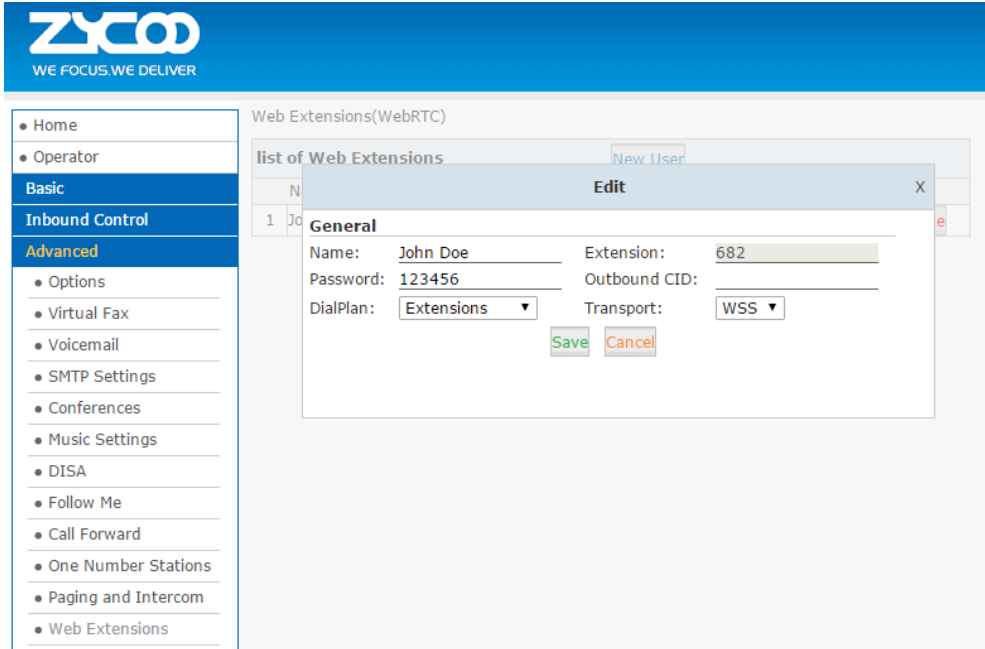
ZYCOO
WE FOCUS.WE DELIVER

• Home
• Operator
Basic
Inbound Control
Advanced
• Options
• Virtual Fax
• Voicemail
• SMTP Settings
• Conferences
• Music Settings
• DISA
• Follow Me
• Call Forward
• One Number Stations
• Paging and Intercom
• Web Extensions

Web Extensions(WebRTC)

list of Web Extensions New User

N

1 Jo e

Edit X

General

| Name: | John Doe | Extension: | 682 |
|---|---|---|---|
| Password: | 123456 | Outbound CID: | |
| DialPlan: | Extensions ▼ | Transport: | WSS ▼ |

Save Cancel